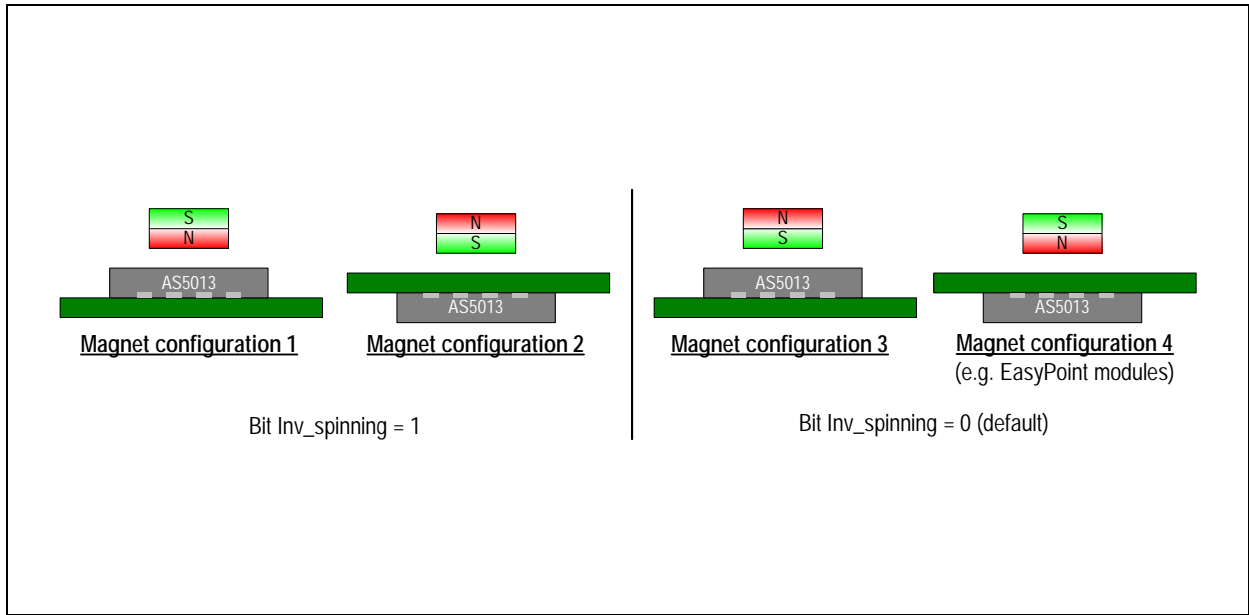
S
N
AS5013
Magnet configuration 1

N
S
AS5013
Magnet configuration 2

Bit Inv_spinning = 1

N
S
AS5013
Magnet configuration 3

S
N
AS5013
Magnet configuration 4
(e.g. EasyPoint modules)

Bit Inv_spinning = 0 (default)